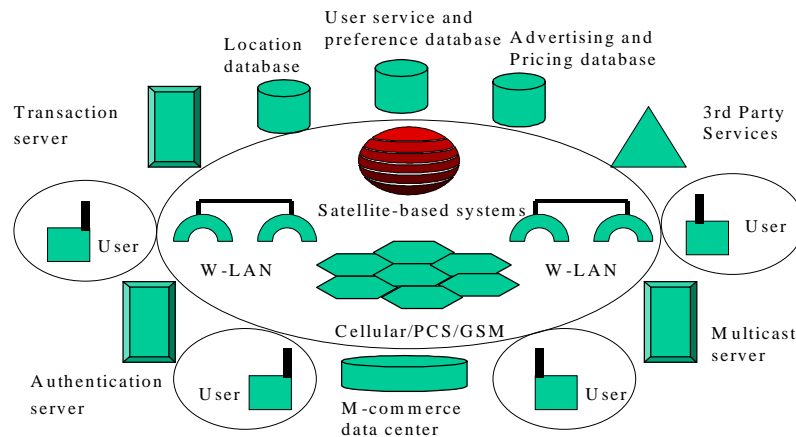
User service and preference database

Location database

Advertising and Pricing database

Transaction server

3rd Party Services

Satellite-based systems

User

User

W-LAN

W-LAN

Cellular/PCS/GSM

Multicast server

Authentication server

User

User

M-commerce data center